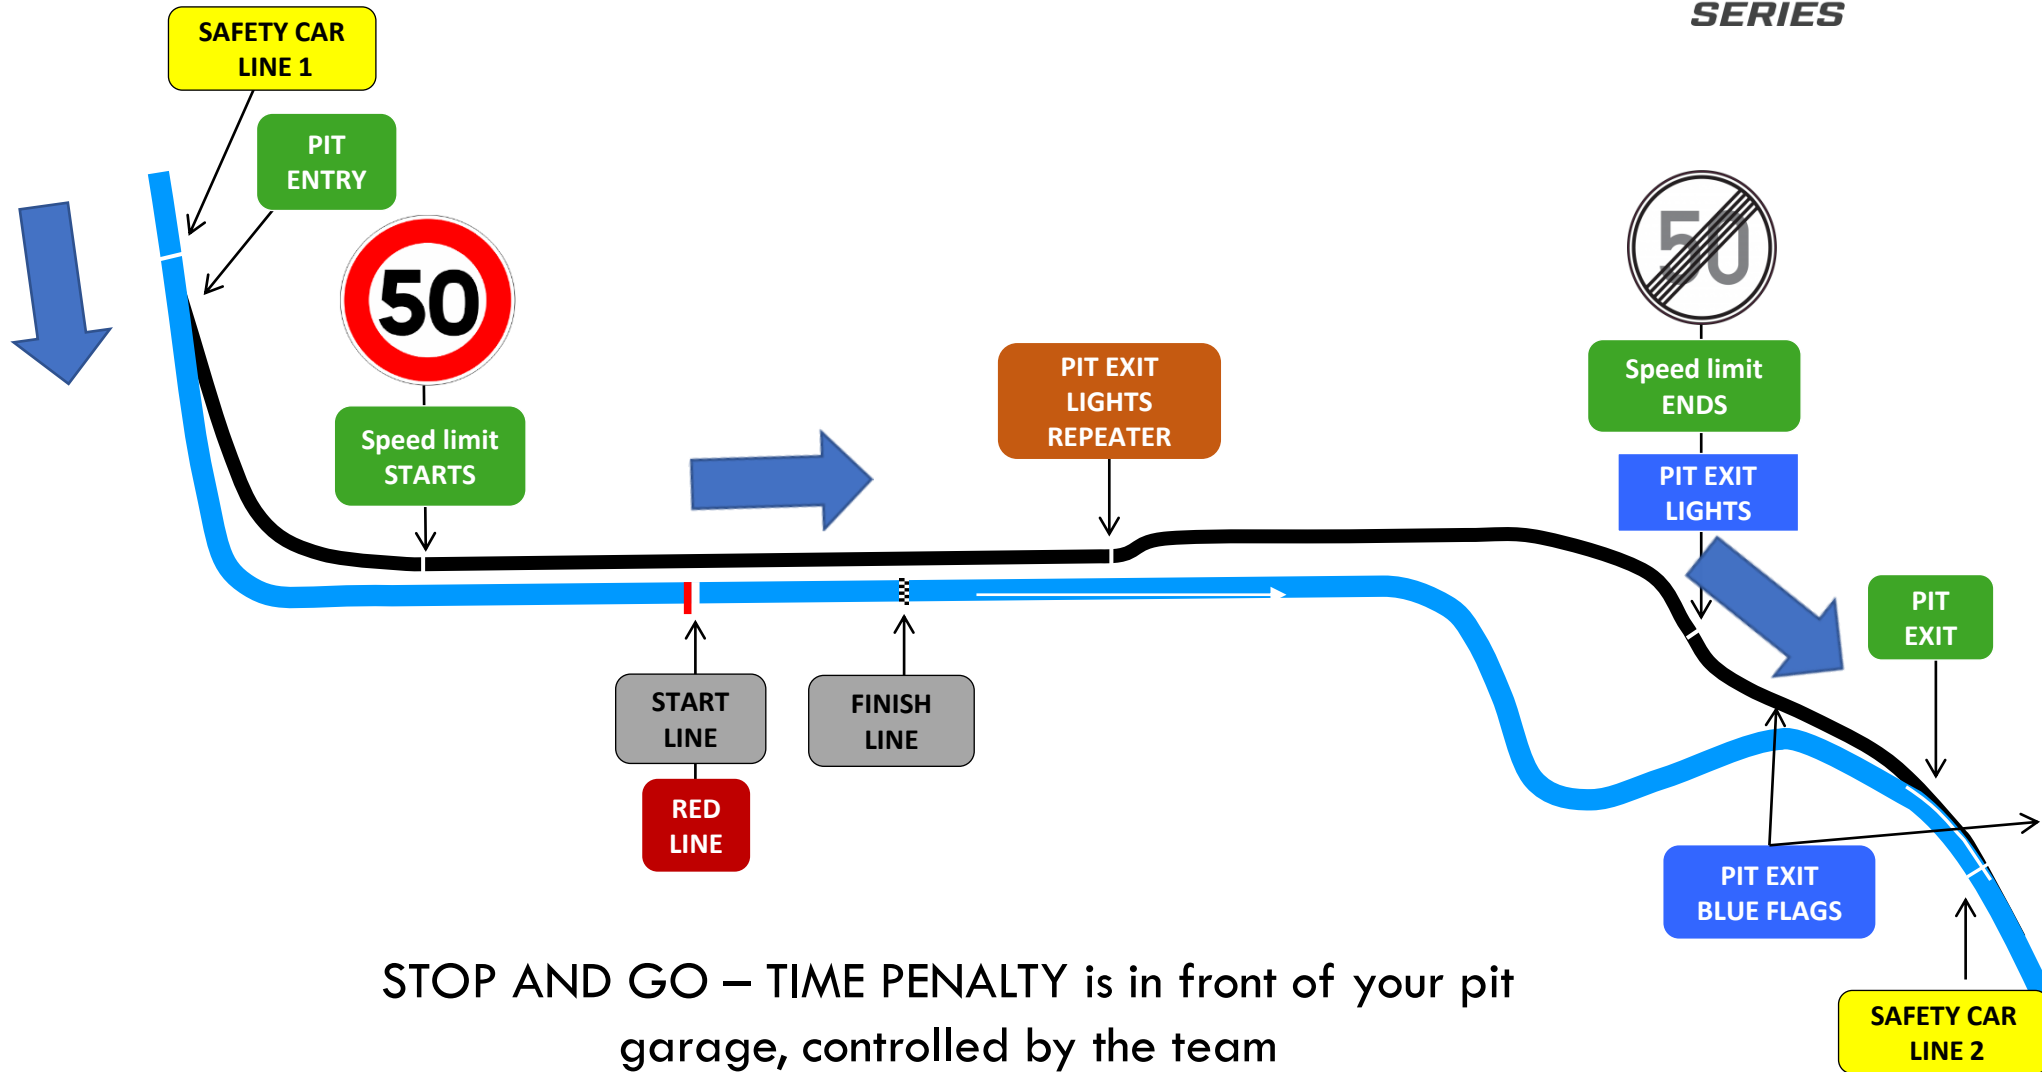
SERIES

SAFETY CAR LINE 1

PIT ENTRY

50

Speed limit STARTS

PIT EXIT LIGHTS REPEATER

50

Speed limit ENDS

PIT EXIT LIGHTS

PIT EXIT

START LINE

RED LINE

FINISH LINE

PIT EXIT BLUE FLAGS

SAFETY CAR LINE 2

STOP AND GO – TIME PENALTY is in front of your pit garage, controlled by the team